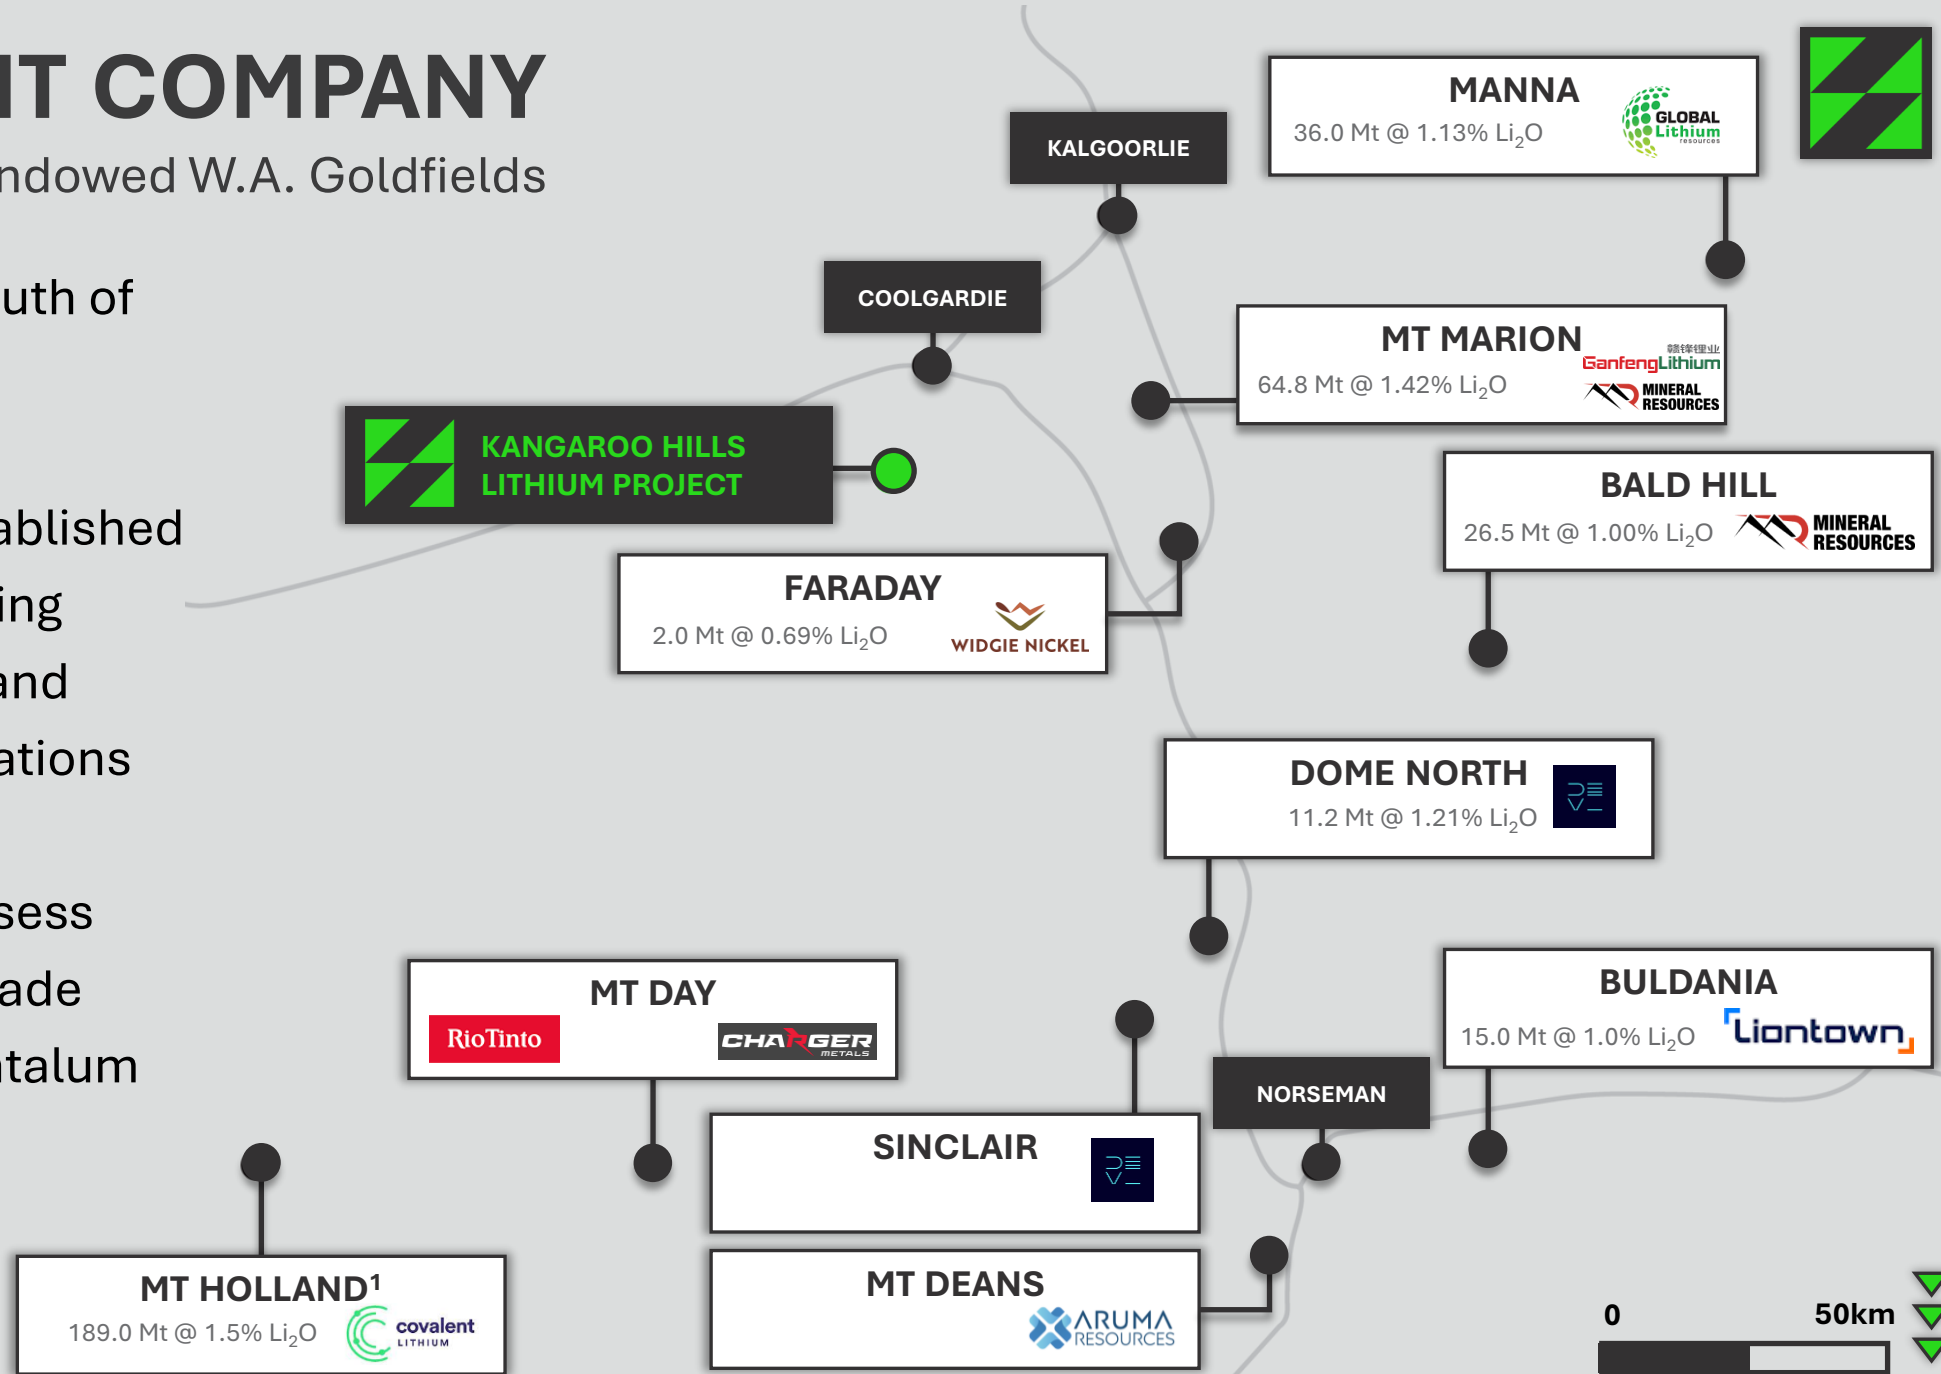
IT COMPANY
ndowed W.A. Goldfields

uth of

ablished
ing
and
ations

sess
ade
talum

KALGOORLIE

COOLGARDIE

KANGAROO HILLS LITHIUM PROJECT

MANNA
36.0 Mt @ 1.13% $Li_2O$
GLOBAL Lithium resources

MT MARION
64.8 Mt @ 1.42% $Li_2O$
赣锋锂业 GanfengLithium
MINERAL RESOURCES

BALD HILL
26.5 Mt @ 1.00% $Li_2O$
MINERAL RESOURCES

FARADAY
2.0 Mt @ 0.69% $Li_2O$
WIDGIE NICKEL

DOME NORTH
11.2 Mt @ 1.21% $Li_2O$

MT DAY
RioTinto
CHARGER METALS

BULDANIA
15.0 Mt @ 1.0% $Li_2O$
Liontown

NORSEMAN

SINCLAIR

MT HOLLAND¹
189.0 Mt @ 1.5% $Li_2O$
covalent LITHIUM

MT DEANS
ARUMA RESOURCES

0
50km